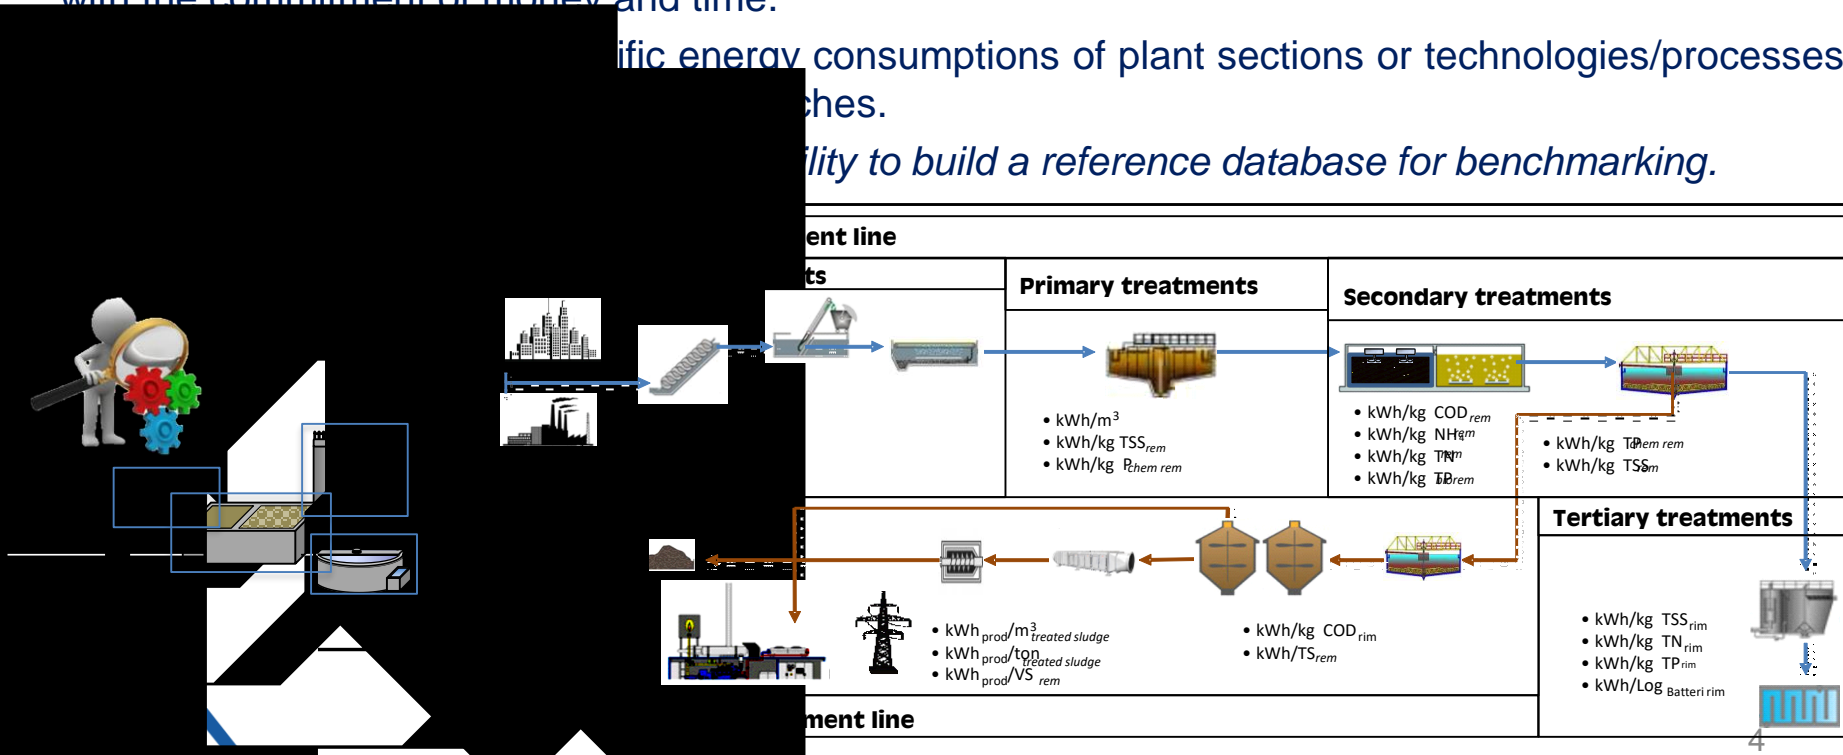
and time.

ific energy consumptions of plant sections or technologies/processes ches.

ility to build a reference database for benchmarking.

ent line

ts

Primary treatments

Secondary treatments

• kWh/m$^3$
• kWh/kg TSS$_{rem}$
• kWh/kg P$_{chem\ rem}$

• kWh/kg COD$_{rem}$
• kWh/kg NH$_{rem}$
• kWh/kg TN$_{rem}$
• kWh/kg TP$_{rem}$

• kWh/kg TP$_{chem\ rem}$
• kWh/kg TSS$_{rem}$

Tertiary treatments

• kWh$_{prod}$/m$^3$$_{treated\ sludge}$
• kWh$_{prod}$/ton$_{treated\ sludge}$
• kWh$_{prod}$/VS$_{rem}$

• kWh/kg COD$_{rim}$
• kWh/TS$_{rem}$

• kWh/kg TSS$_{rim}$
• kWh/kg TN$_{rim}$
• kWh/kg TP$_{rim}$
• kWh/Log$_{Batteri\ rim}$

ment line

4